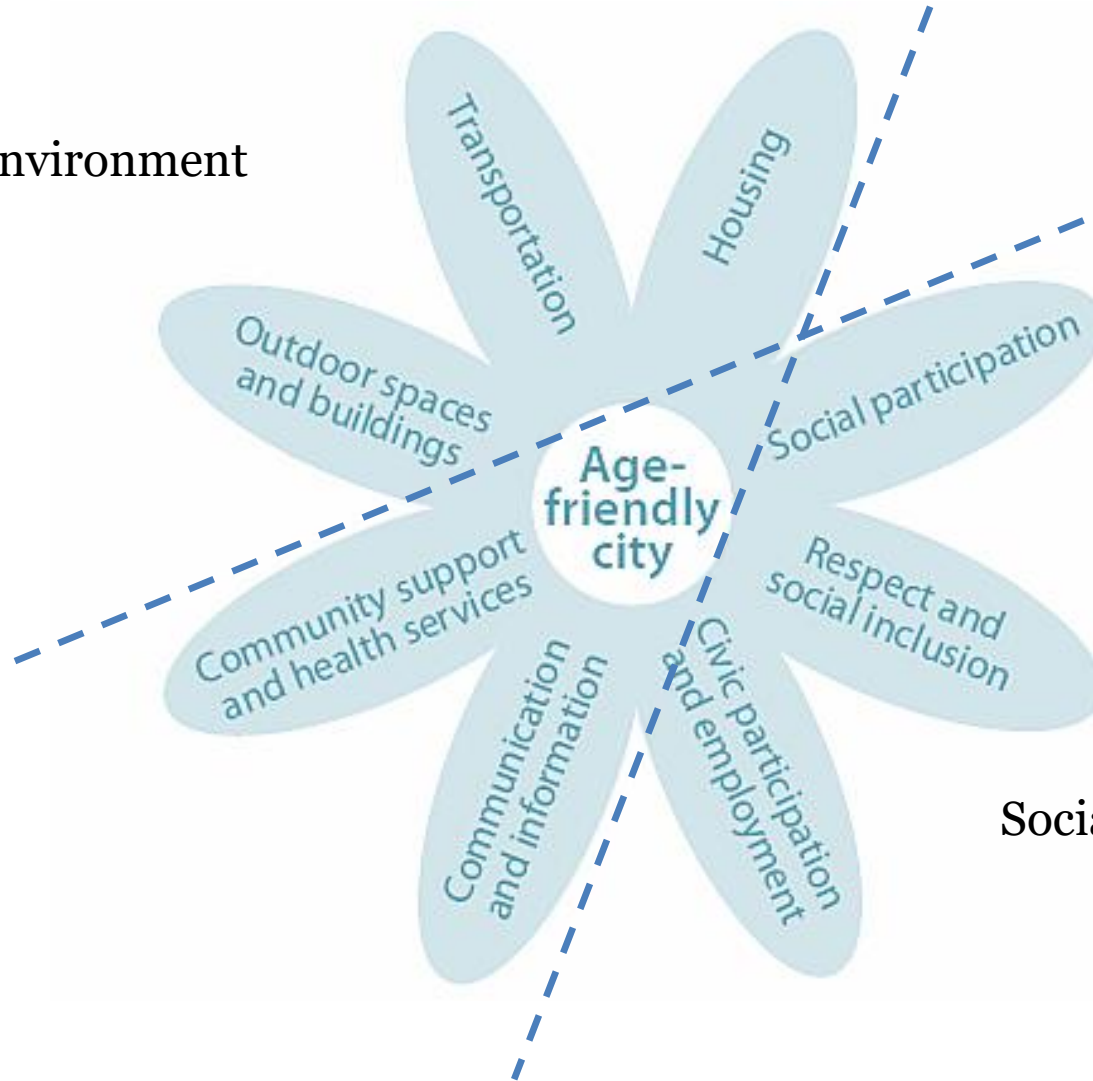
nvironment

Transportation

Housing

Outdoor spaces and buildings

Social participation

Age-friendly city

Community support and health services

Respect and social inclusion

Communication and information

Civic participation and employment

Socia